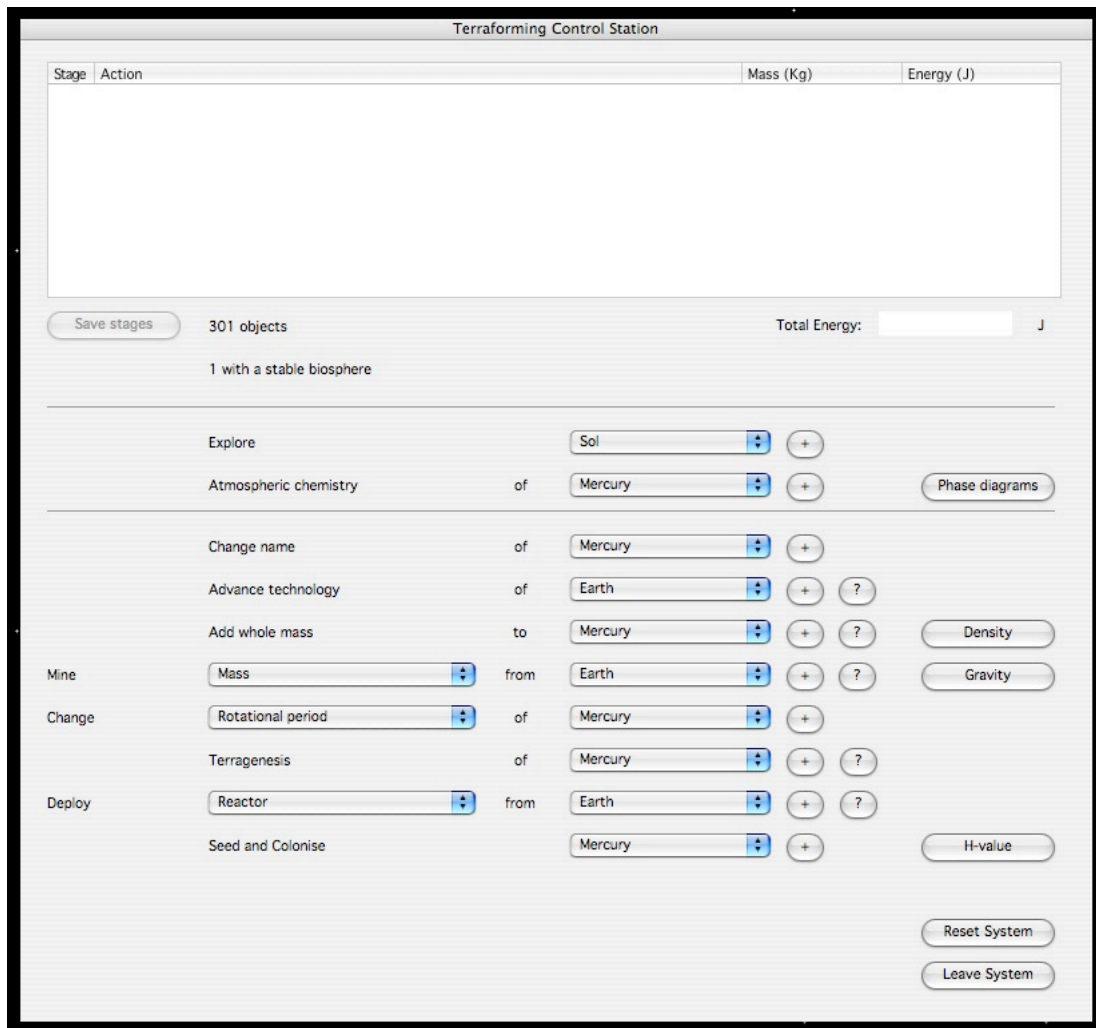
Terraforming Control Station

| Stage | Action | Mass (Kg) | Energy (J) |
|---|---|---|---|

Save stages

301 objects

1 with a stable biosphere

Total Energy: J

Explore Sol +

Atmospheric chemistry of Mercury + Phase diagrams

Change name of Mercury +

Advance technology of Earth + ?

Add whole mass to Mercury + ? Density

Mine Mass from Earth + ? Gravity

Change Rotational period of Mercury +

Terragenesis of Mercury + ?

Deploy Reactor from Earth + ?

Seed and Colonise Mercury + H-value

Reset System

Leave System